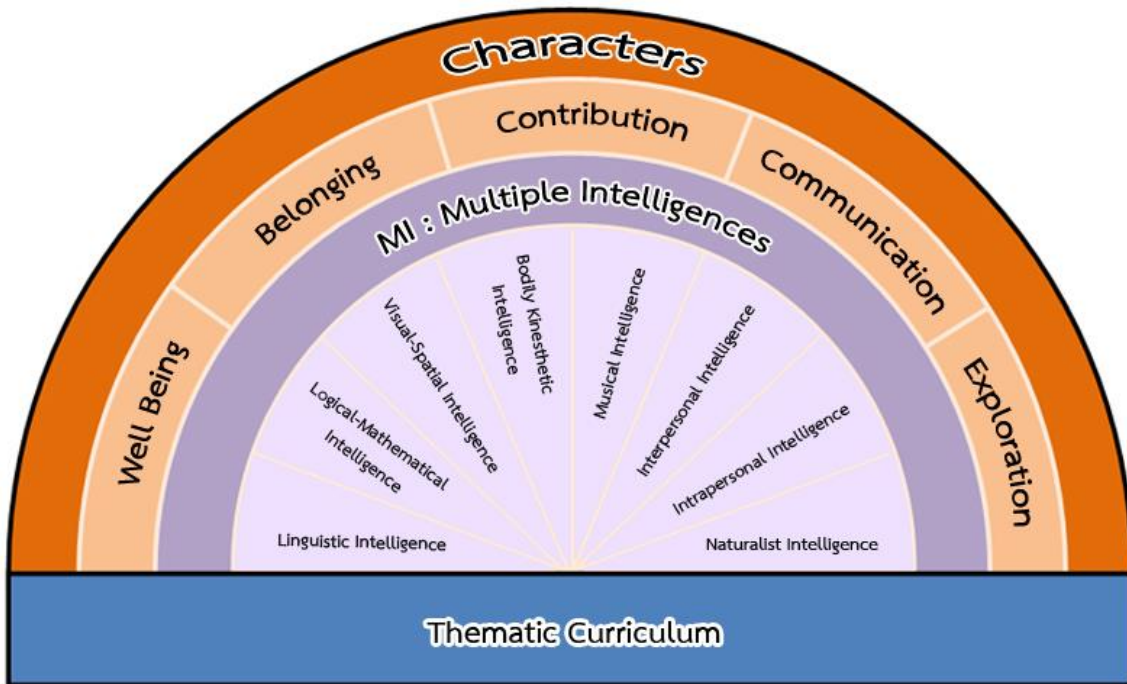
Characters

Well Being

Belonging

Contribution

Communication

Exploration

MI : Multiple Intelligences

Linguistic Intelligence

Logical-Mathematical Intelligence

Visual-Spatial Intelligence

Bodily Kinesthetic Intelligence

Musical Intelligence

Interpersonal Intelligence

Intrapersonal Intelligence

Naturalist Intelligence

Thematic Curriculum